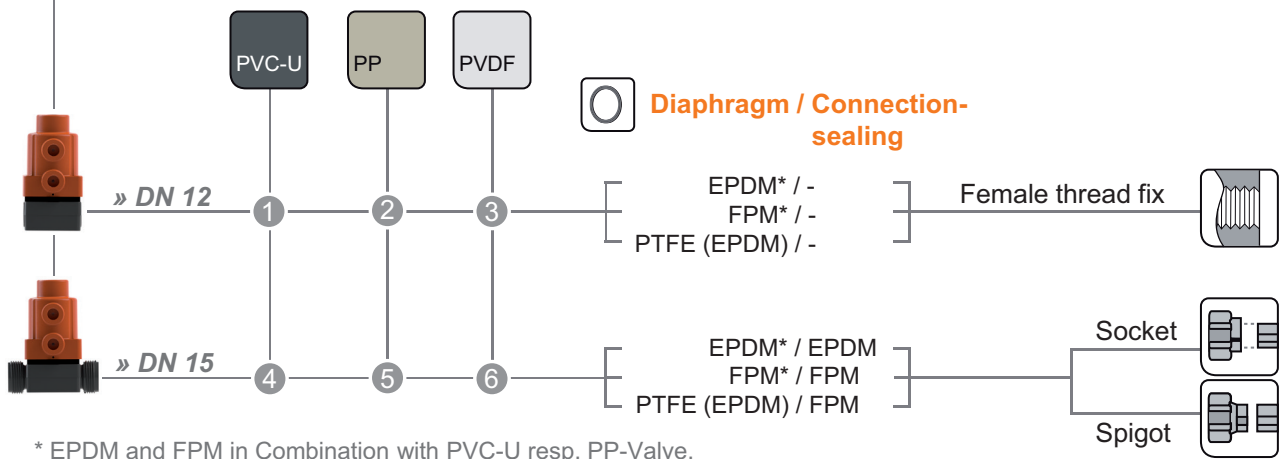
PVC-U
PP
PVDF

Diaphragm / Connection-sealing

» DN 12
1
2
3

EPDM* / -
FPM* / -
PTFE (EPDM) / -

Female thread fix

» DN 15
4
5
6

EPDM* / EPDM
FPM* / FPM
PTFE (EPDM) / FPM

Socket

Spigot

* EPDM and FPM in Combination with PVC-U resp. PP-Valve.